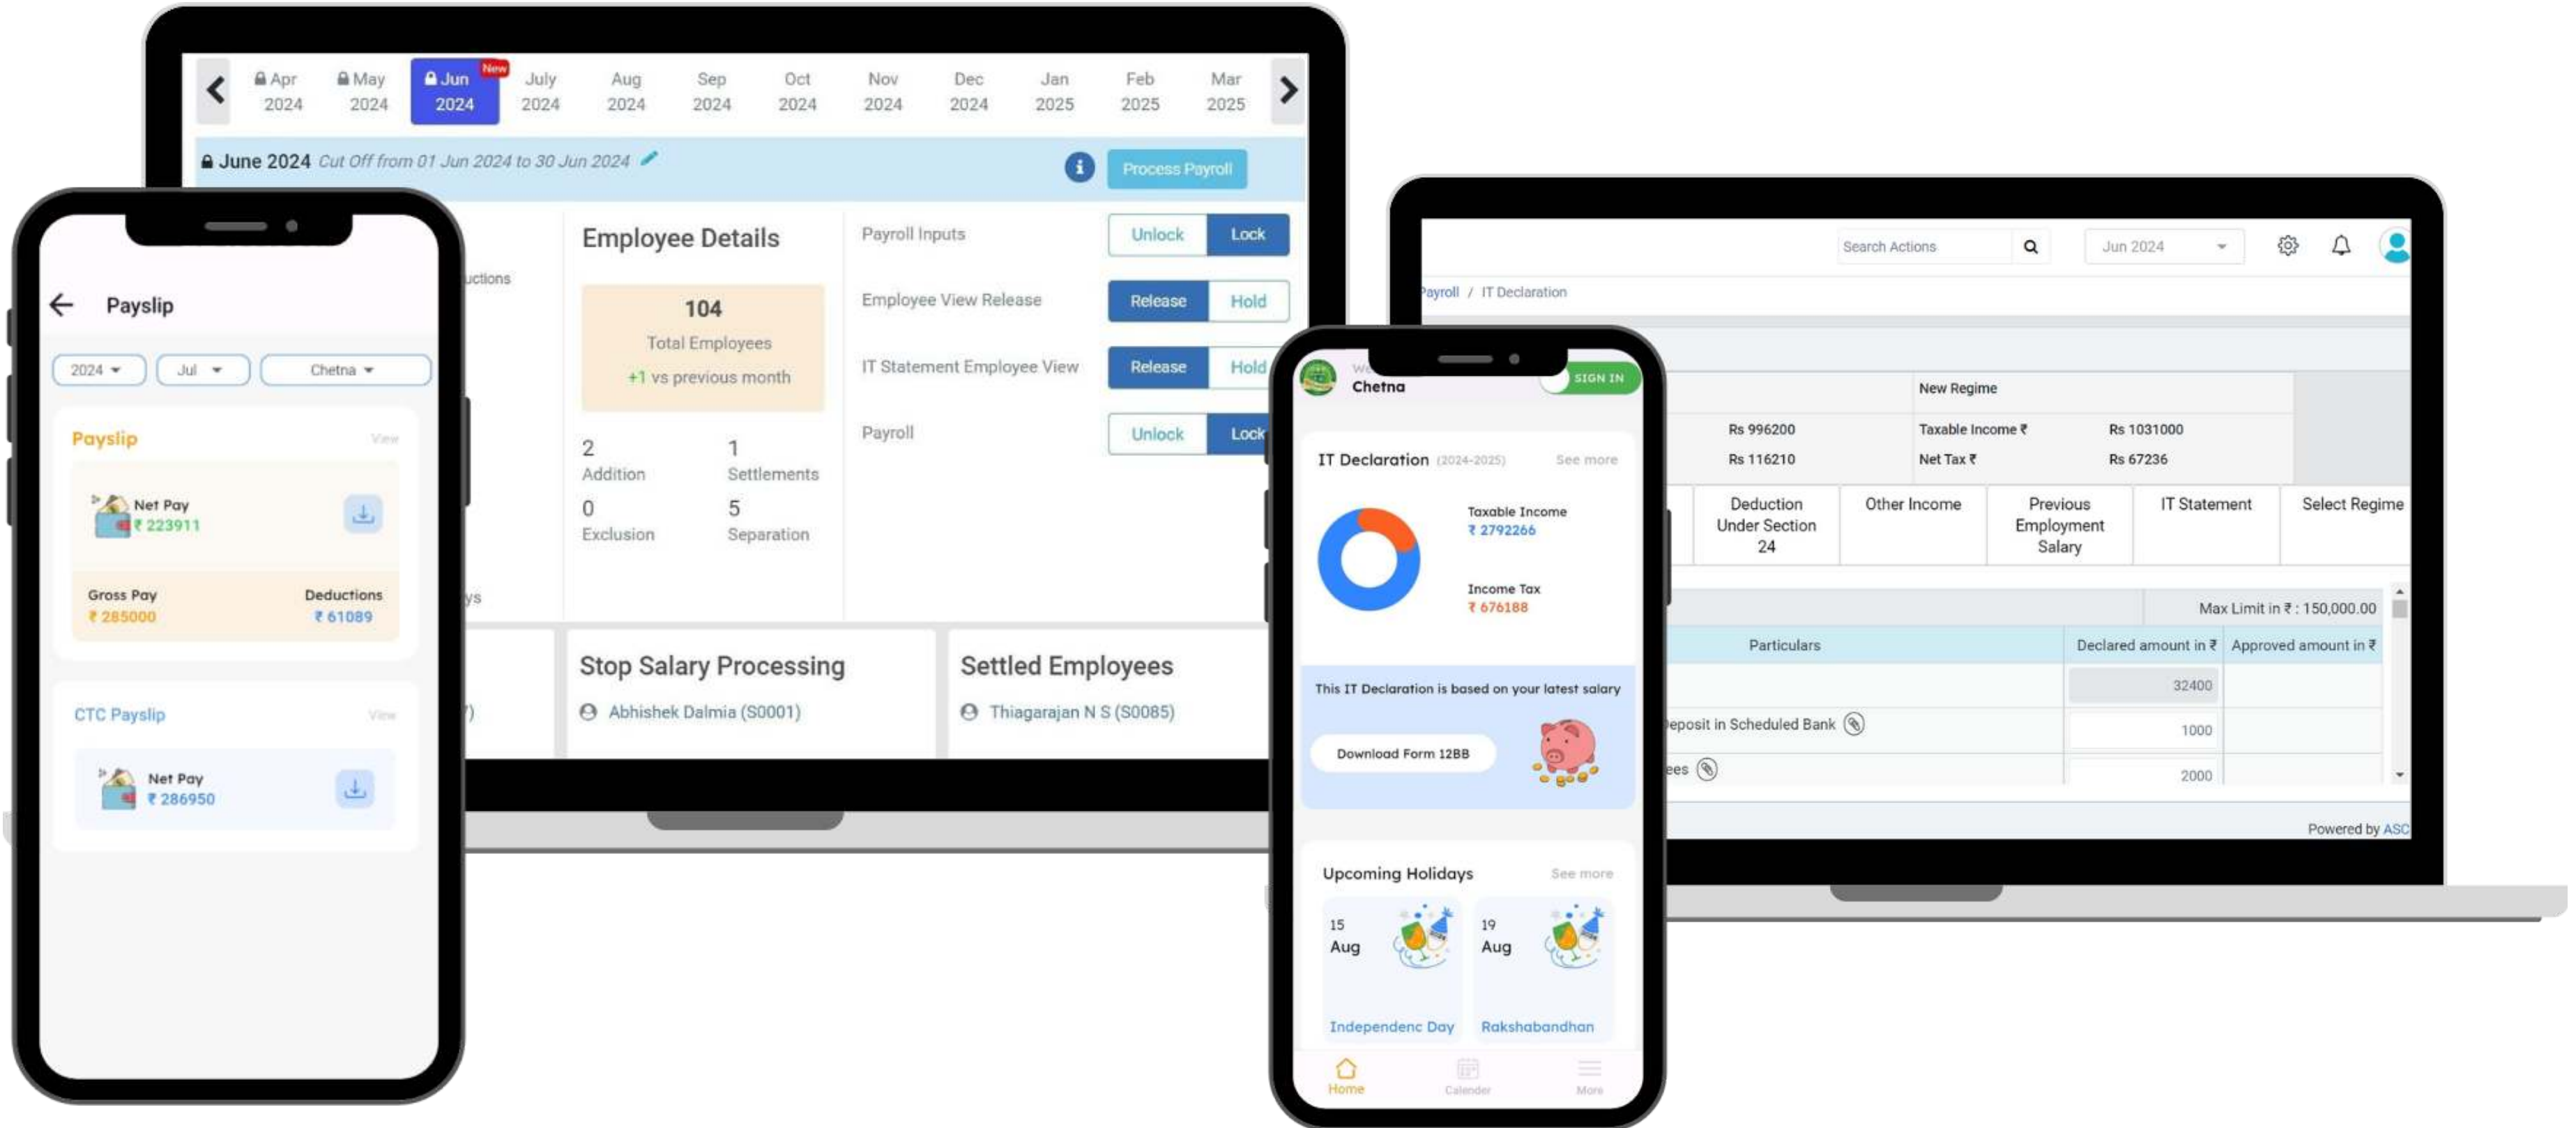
Apr 2024
May 2024
Jun 2024
New
July 2024
Aug 2024
Sep 2024
Oct 2024
Nov 2024
Dec 2024
Jan 2025
Feb 2025
Mar 2025

June 2024 Cut Off from 01 Jun 2024 to 30 Jun 2024
Process Payroll

uctions

Employee Details
104
Total Employees
+1 vs previous month
2
Addition
1
Settlements
0
Exclusion
5
Separation

Payroll Inputs
Unlock
Lock
Employee View Release
Release
Hold
IT Statement Employee View
Release
Hold
Payroll
Unlock
Lock

ys

Stop Salary Processing
Abhishek Dalmia (S0001)
Settled Employees
Thiagarajan N S (S0085)

Payslip
2024
Jul
Chetna
Payslip
View
Net Pay
₹ 223911
Gross Pay
₹ 285000
Deductions
₹ 61089
CTC Payslip
View
Net Pay
₹ 286950

Search Actions
Jun 2024
Payroll / IT Declaration
New Regime
Rs 996200
Taxable Income ₹
Rs 1031000
Rs 116210
Net Tax ₹
Rs 67236
Deduction Under Section 24
Other Income
Previous Employment Salary
IT Statement
Select Regime
Max Limit in ₹ : 150,000.00
Particulars
Declared amount in ₹
Approved amount in ₹
32400
eposit in Scheduled Bank
1000
ees
2000
Powered by ASC

We
Chetna
SIGN IN
IT Declaration (2024-2025)
See more
Taxable Income
₹ 2792266
Income Tax
₹ 676188
This IT Declaration is based on your latest salary
Download Form 12BB
Upcoming Holidays
See more
15 Aug
Independenc Day
19 Aug
Rakshabandhan
Home
Calender
More